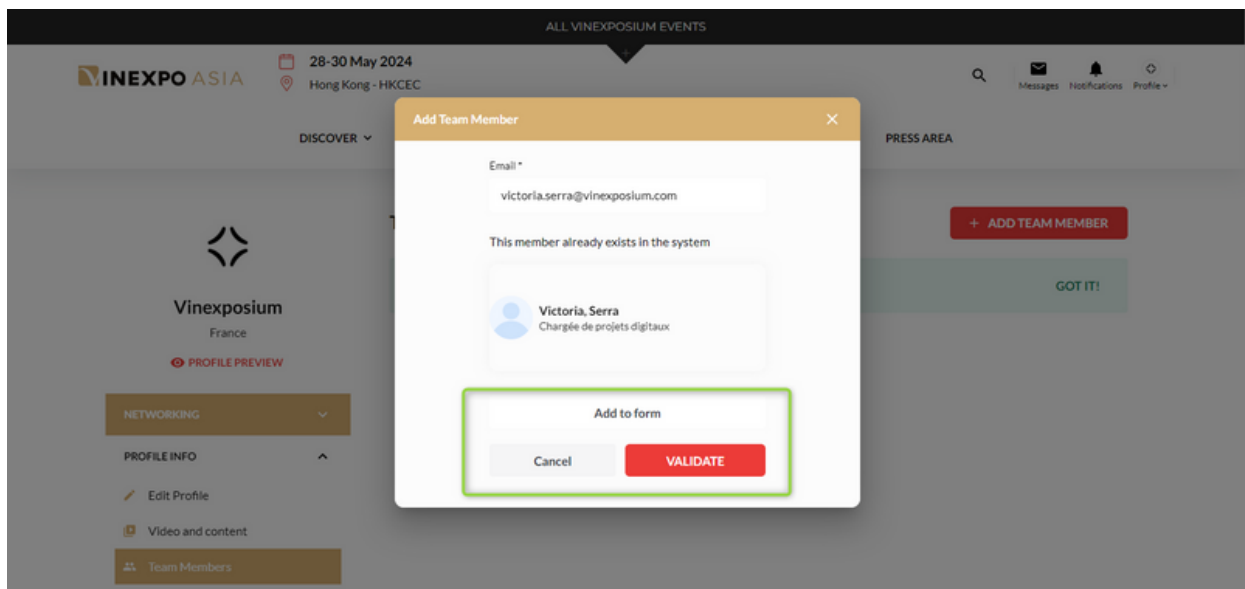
ALL VINEXPOSIUM EVENTS

VINEXPO ASIA

28-30 May 2024
Hong Kong - HKCEC

Messages Notifications Profile

DISCOVER

PRESS AREA

Vinexposium
France
PROFILE PREVIEW

NETWORKING

PROFILE INFO

Edit Profile
Video and content
Team Members

+ ADD TEAM MEMBER

GOT IT!

Add Team Member

Email *
victoria.serra@vinexposium.com

This member already exists in the system

Victoria, Serra
Chargée de projets digitaux

Add to form

Cancel
VALIDATE